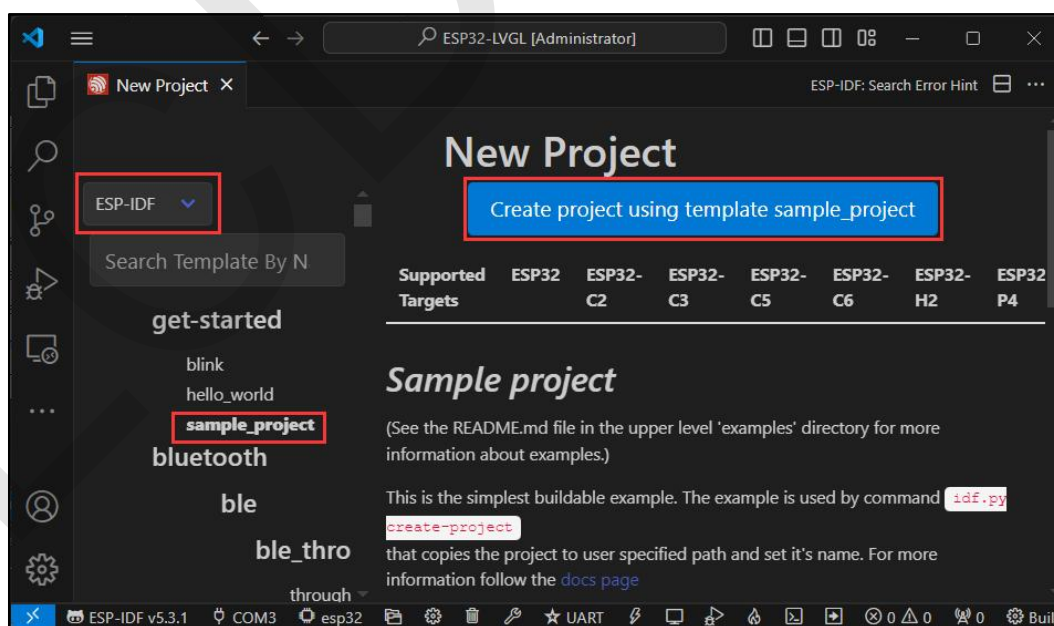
ESP32-LVGL [Administrator]

New Project ×

ESP-IDF: Search Error Hint

ESP-IDF

Search Template By N

get-started

blink

hello_world

sample_project

bluetooth

ble

ble_thro

through

New Project

Create project using template sample_project

| Supported Targets | ESP32 | ESP32-C2 | ESP32-C3 | ESP32-C5 | ESP32-C6 | ESP32-H2 | ESP32 P4 |
|---|---|---|---|---|---|---|---|

*Sample project*

(See the README.md file in the upper level 'examples' directory for more information about examples.)

This is the simplest buildable example. The example is used by command idf.py create-project that copies the project to user specified path and set it's name. For more information follow the docs page

ESP-IDF v5.3.1 COM3 esp32 UART ⊗0 ⚠0 0 Buil